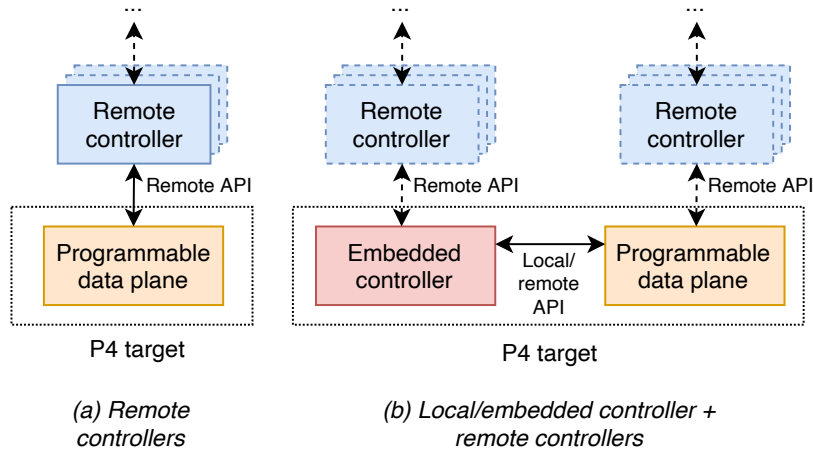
...

Remote controller

Remote API

Programmable data plane

P4 target

(a) Remote controllers

...

Remote controller

Remote API

Embedded controller

Local/ remote API

...

Remote controller

Remote API

Programmable data plane

P4 target

(b) Local/embedded controller + remote controllers